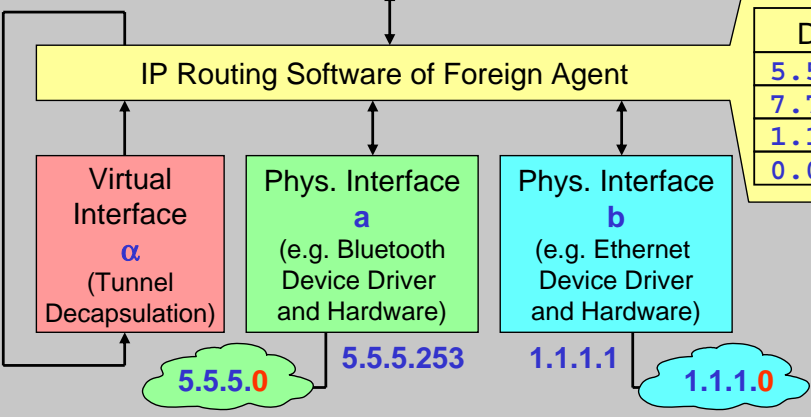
IP Routing Software of Foreign Agent

D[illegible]
5.5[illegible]
7.7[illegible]
1.1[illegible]
0.0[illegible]

Virtual Interface
α
(Tunnel Decapsulation)

Phys. Interface
a
(e.g. Bluetooth Device Driver and Hardware)

Phys. Interface
b
(e.g. Ethernet Device Driver and Hardware)

5.5.5.0

5.5.5.253

1.1.1.1

1.1.1.0